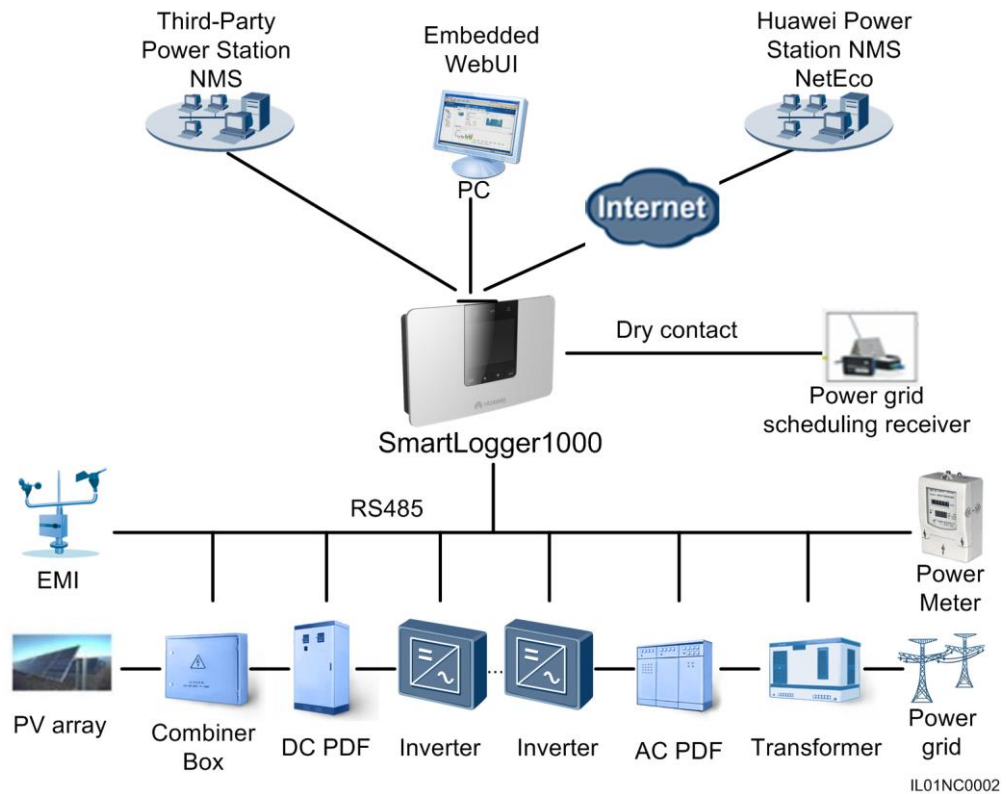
Third-Party Power Station NMS

Embedded WebUI

Huawei Power Station NMS NetEco

PC

Internet

Dry contact

Power grid scheduling receiver

SmartLogger1000

RS485

EMI

Power Meter

PV array

Combiner Box

DC PDF

Inverter

Inverter

AC PDF

Transformer

Power grid

IL01NC0002